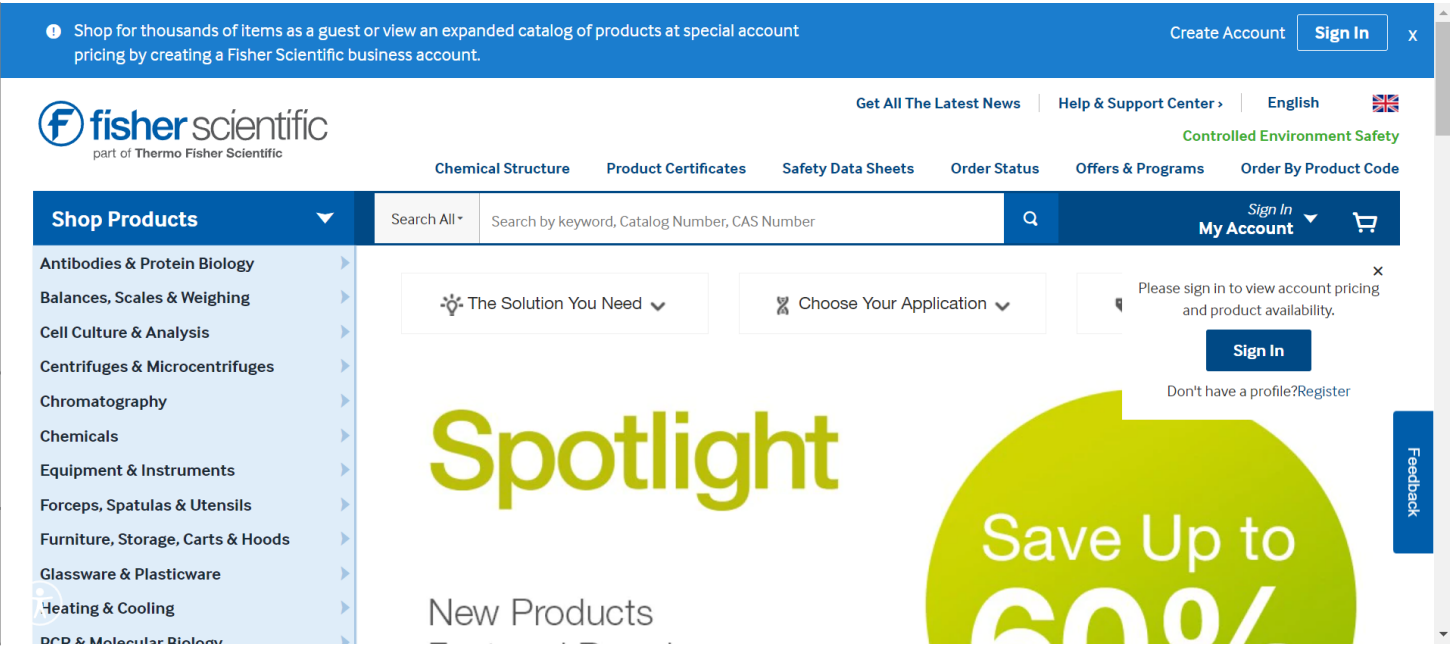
Shop for thousands of items as a guest or view an expanded catalog of products at special account pricing by creating a Fisher Scientific business account.

Create Account Sign In x

fisher scientific
part of Thermo Fisher Scientific

Get All The Latest News | Help & Support Center › | English

Controlled Environment Safety

Chemical Structure Product Certificates Safety Data Sheets Order Status Offers & Programs Order By Product Code

Shop Products

Search All

Search by keyword, Catalog Number, CAS Number

Sign In
My Account

Antibodies & Protein Biology
Balances, Scales & Weighing
Cell Culture & Analysis
Centrifuges & Microcentrifuges
Chromatography
Chemicals
Equipment & Instruments
Forceps, Spatulas & Utensils
Furniture, Storage, Carts & Hoods
Glassware & Plasticware
Heating & Cooling
PCR & Molecular Biology

The Solution You Need

Choose Your Application

Please sign in to view account pricing and product availability.

Sign In

Don't have a profile?Register

Spotlight

New Products

Save Up to
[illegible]

Feedback